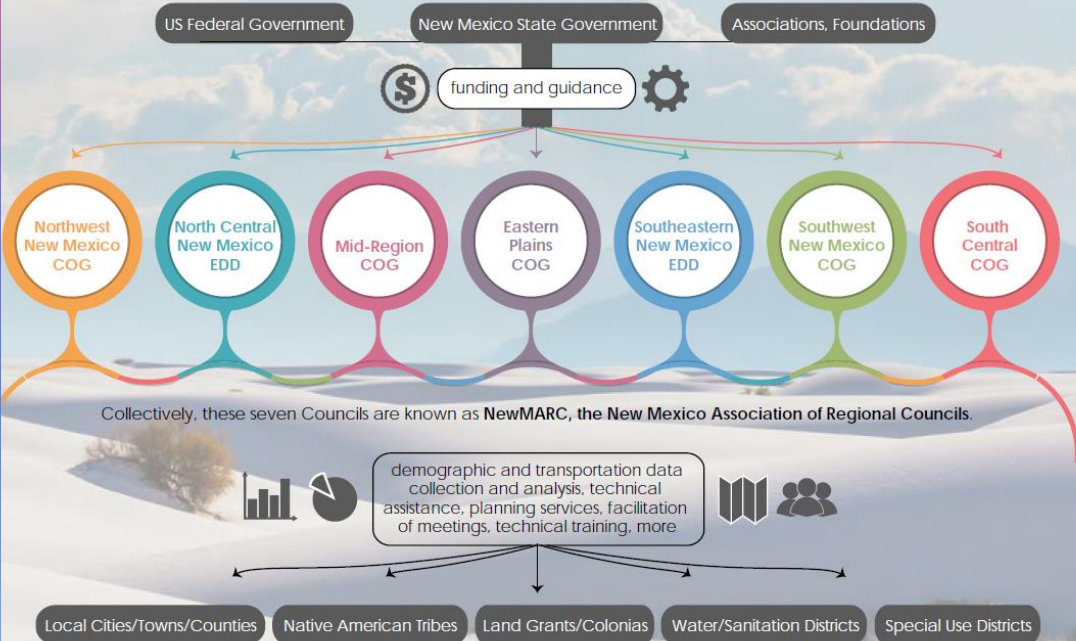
US Federal Government

New Mexico State Government

Associations, Foundations

funding and guidance

Northwest New Mexico COG

North Central New Mexico EDD

Mid-Region COG

Eastern Plains COG

Southeastern New Mexico EDD

Southwest New Mexico COG

South Central COG

Collectively, these seven Councils are known as **NewMARC, the New Mexico Association of Regional Councils**.

demographic and transportation data collection and analysis, technical assistance, planning services, facilitation of meetings, technical training, more

Local Cities/Towns/Counties

Native American Tribes

Land Grants/Colonias

Water/Sanitation Districts

Special Use Districts